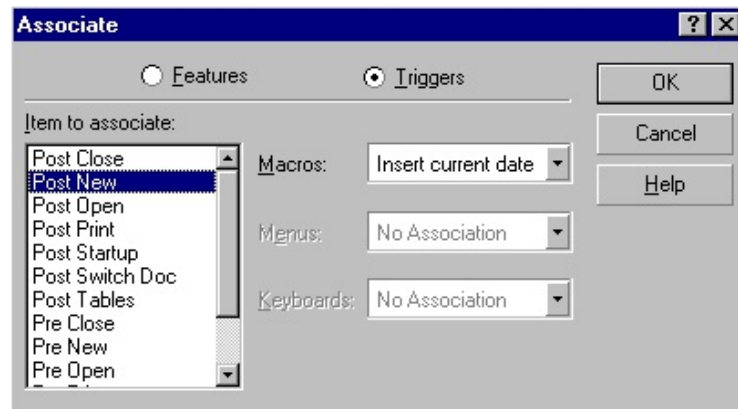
Associate

? X

Features

Triggers

OK

Cancel

Help

Item to associate:

Post Close
Post New
Post Open
Post Print
Post Startup
Post Switch Doc
Post Tables
Pre Close
Pre New
Pre Open

Macros: Insert current date

Menus: No Association

Keyboards: No Association